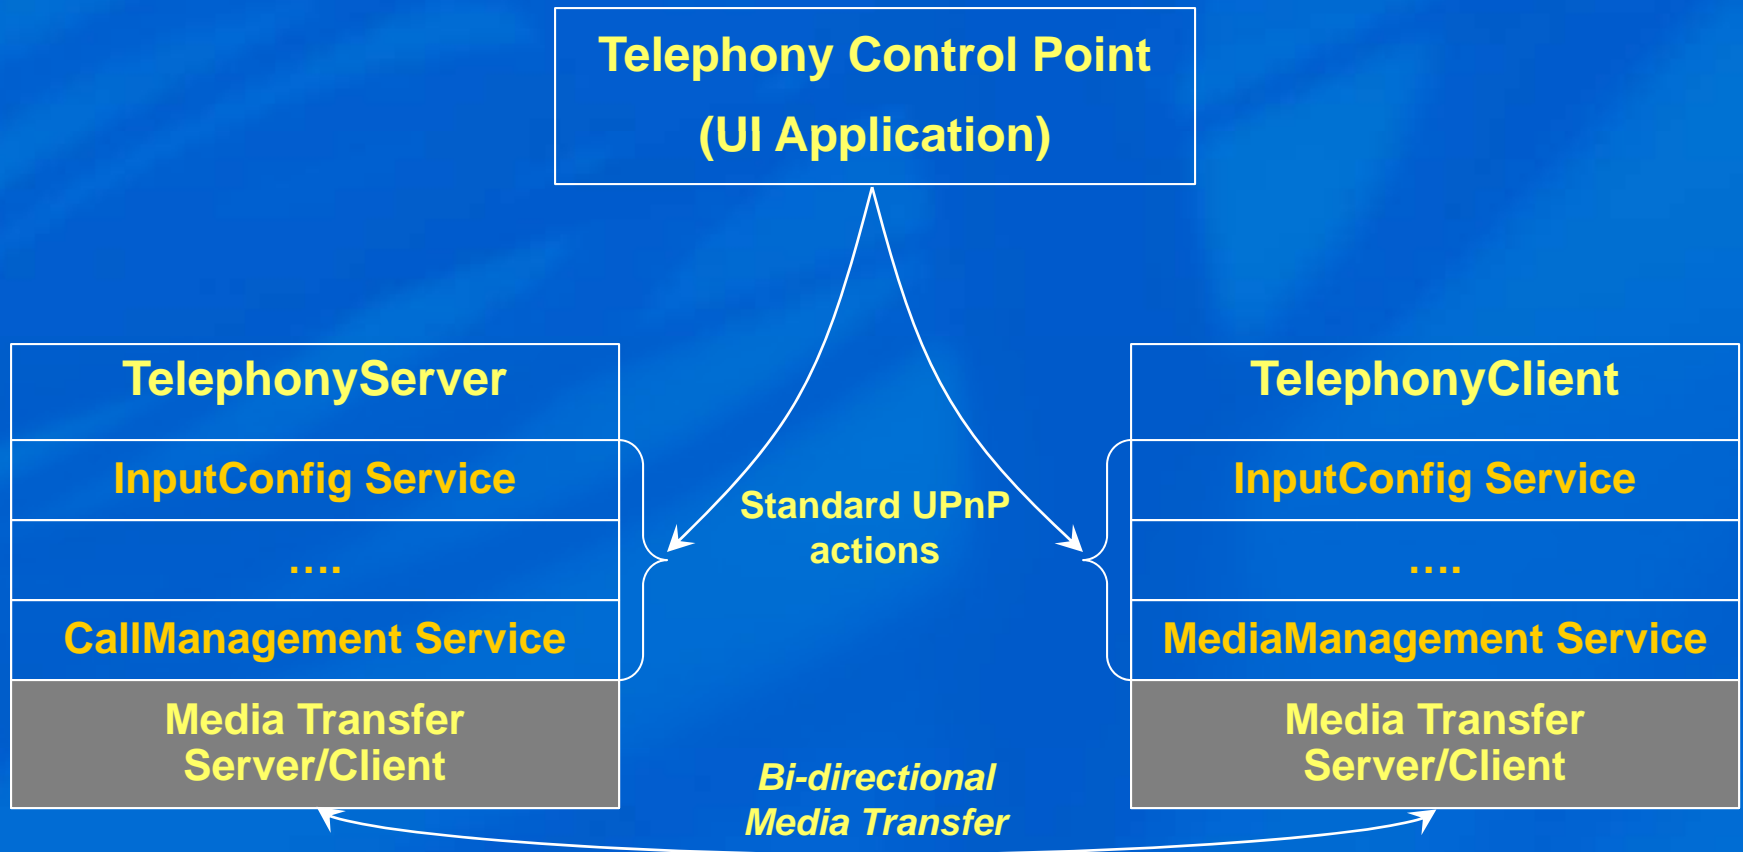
Telephony Control Point
(UI Application)

TelephonyServer

InputConfig Service

....

CallManagement Service

Media Transfer Server/Client

Standard UPnP actions

TelephonyClient

InputConfig Service

....

MediaManagement Service

Media Transfer Server/Client

Bi-directional Media Transfer